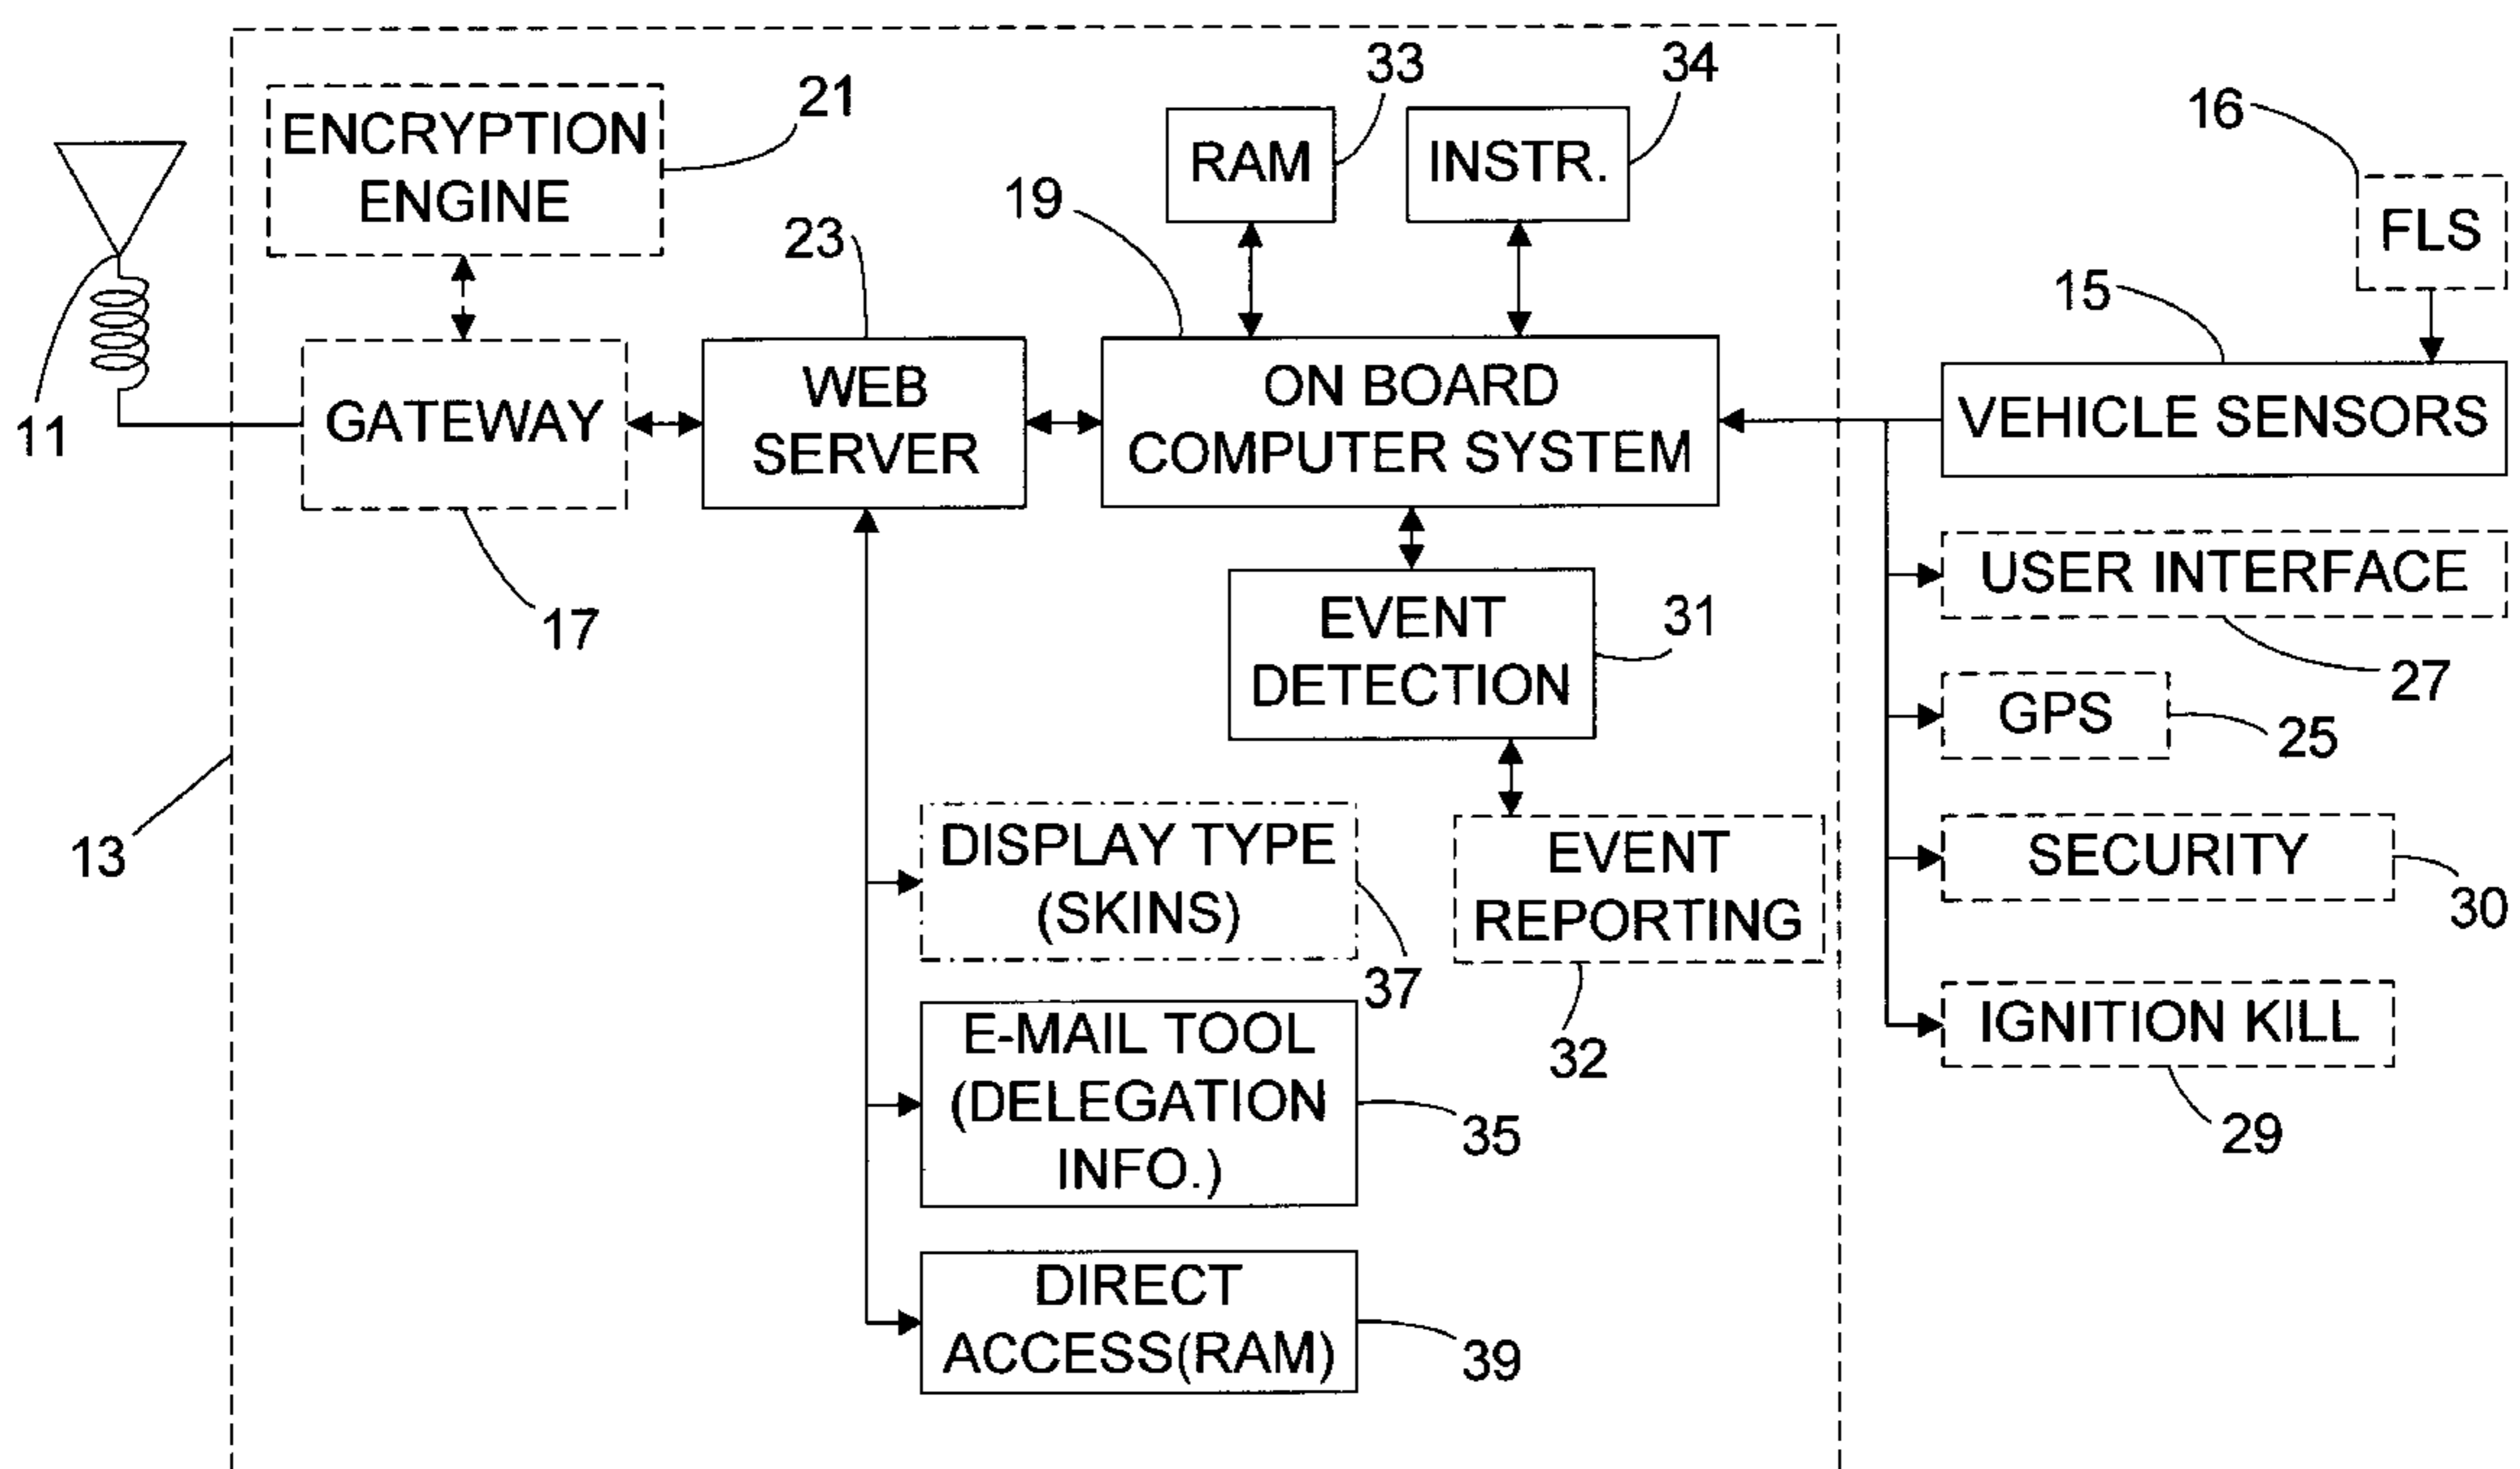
ENCRYPTION ENGINE
21
33
RAM
34
INSTR.
16
FLS
19
23
15
11
GATEWAY
WEB SERVER
ON BOARD COMPUTER SYSTEM
VEHICLE SENSORS
17
EVENT DETECTION
31
USER INTERFACE
27
GPS
25
13
DISPLAY TYPE (SKINS)
EVENT REPORTING
SECURITY
30
37
32
E-MAIL TOOL (DELEGATION INFO.)
IGNITION KILL
35
29
DIRECT ACCESS(RAM)
39